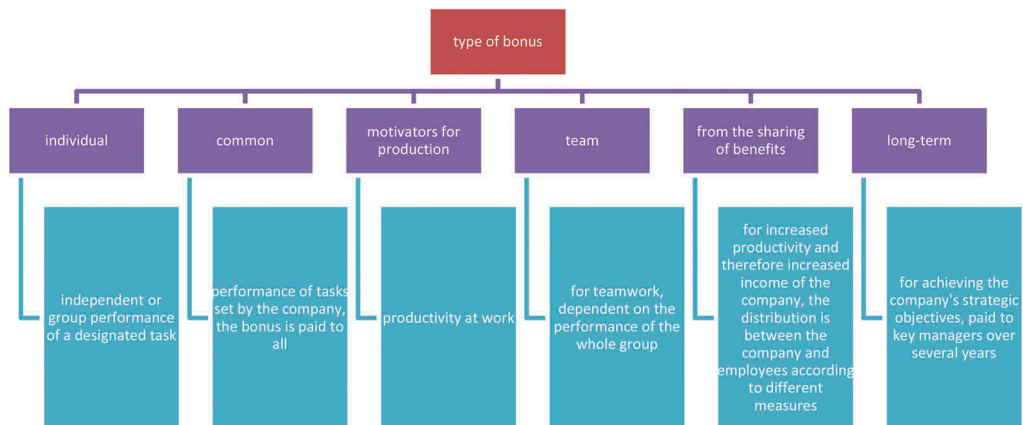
type of bonus

individual

independent or group performance of a designated task

common

performance of tasks set by the company, the bonus is paid to all

motivators for production

productivity at work

team

for teamwork, dependent on the performance of the whole group

from the sharing of benefits

for increased productivity and therefore increased income of the company, the distribution is between the company and employees according to different measures

long-term

for achieving the company's strategic objectives, paid to key managers over several years